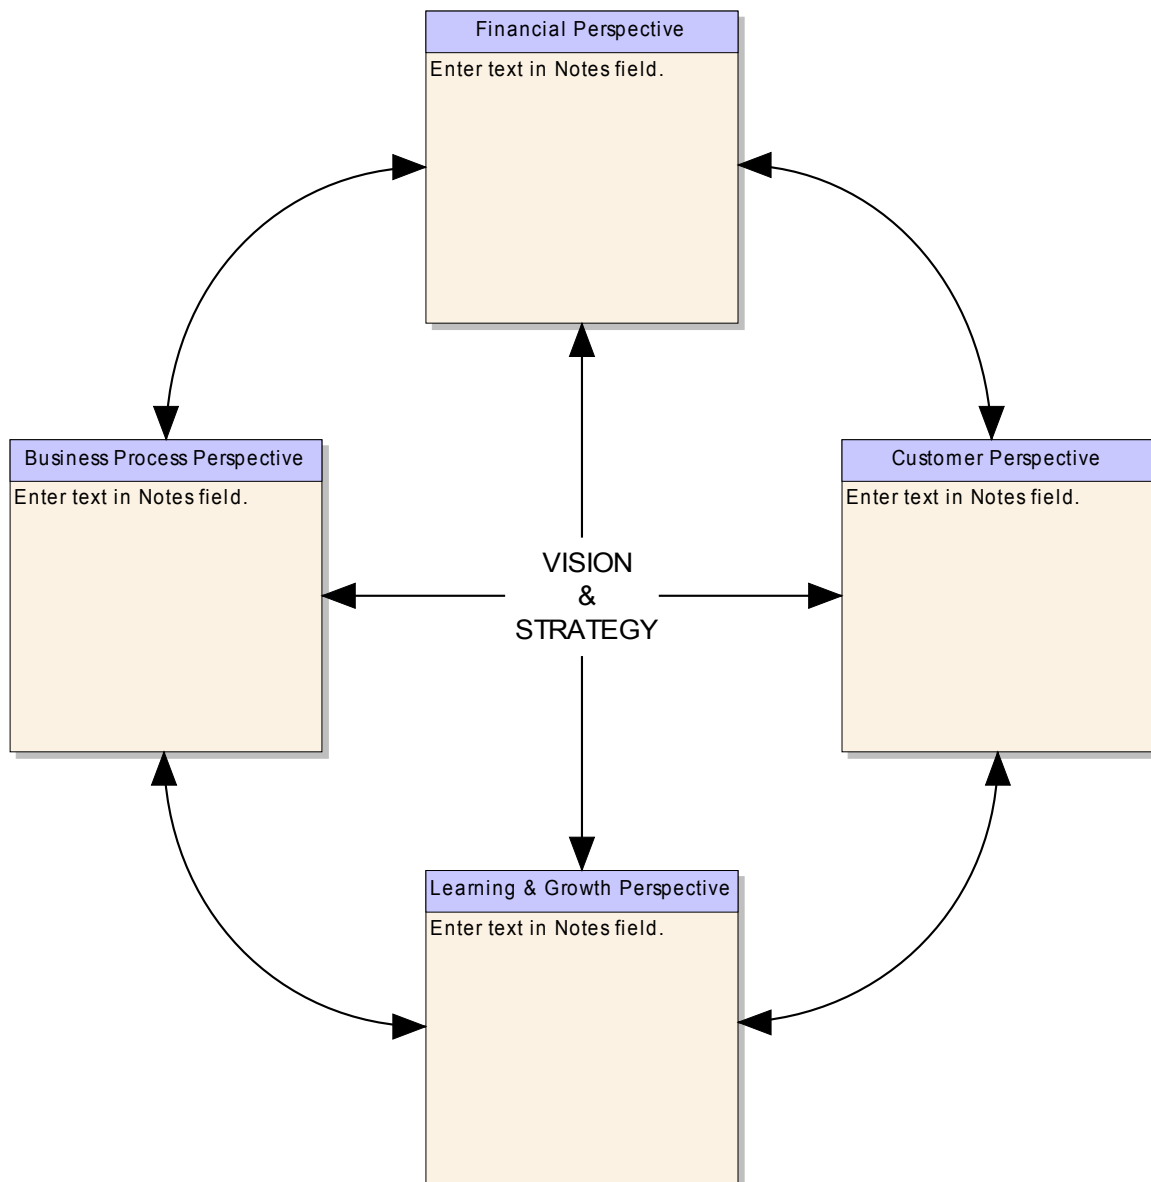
Financial Perspective

Enter text in Notes field.

Business Process Perspective

Enter text in Notes field.

VISION
&
STRATEGY

Customer Perspective

Enter text in Notes field.

Learning & Growth Perspective

Enter text in Notes field.